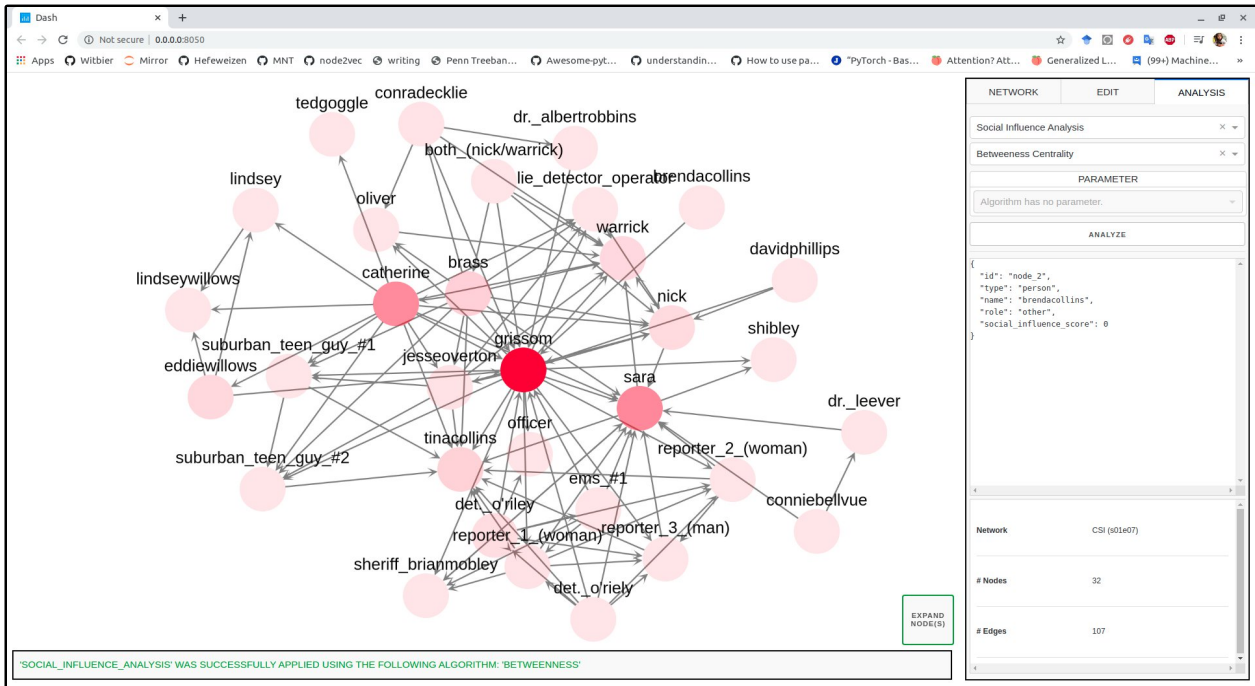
Dash
Not secure | 0.0.0.0:8050
Apps Witbier Mirror Hefeweizen MNT node2vec writing Penn Treeban... Awesome-pyt... understandin... How to use pa... "PyTorch - Bas... Attention? Att... Generalized L... (99+) Machine...

tedgoggle
conradecklie
dr._albertrobbins
both_(nick/warrick)
lindsey
lie_detector_operator
brendacollins
oliver
warrick
davidphillips
brass
catherine
lindseywillows
nick
grissom
shibley
suburban_teen_guy_#1
jesseoverton
eddiewillows
sara
dr._leever
officer
tinacollins
reporter_2_(woman)
suburban_teen_guy_#2
ems_#1
conniebellvue
det._o'riley
reporter_1_(woman)
reporter_3_(man)
sheriff_brianmobley
det._o'riely

EXPAND NODE(S)

'SOCIAL_INFLUENCE_ANALYSIS' WAS SUCCESSFULLY APPLIED USING THE FOLLOWING ALGORITHM: 'BETWEENNESS'

NETWORK
EDIT
ANALYSIS
Social Influence Analysis
Betweeness Centrality
PARAMETER
Algorithm has no parameter.
ANALYZE

{
"id": "node_2",
"type": "person",
"name": "brendacollins",
"role": "other",
"social_influence_score": 0
}

| Network | CSI (s01e07) |
|---|---|
| # Nodes | 32 |
| # Edges | 107 |